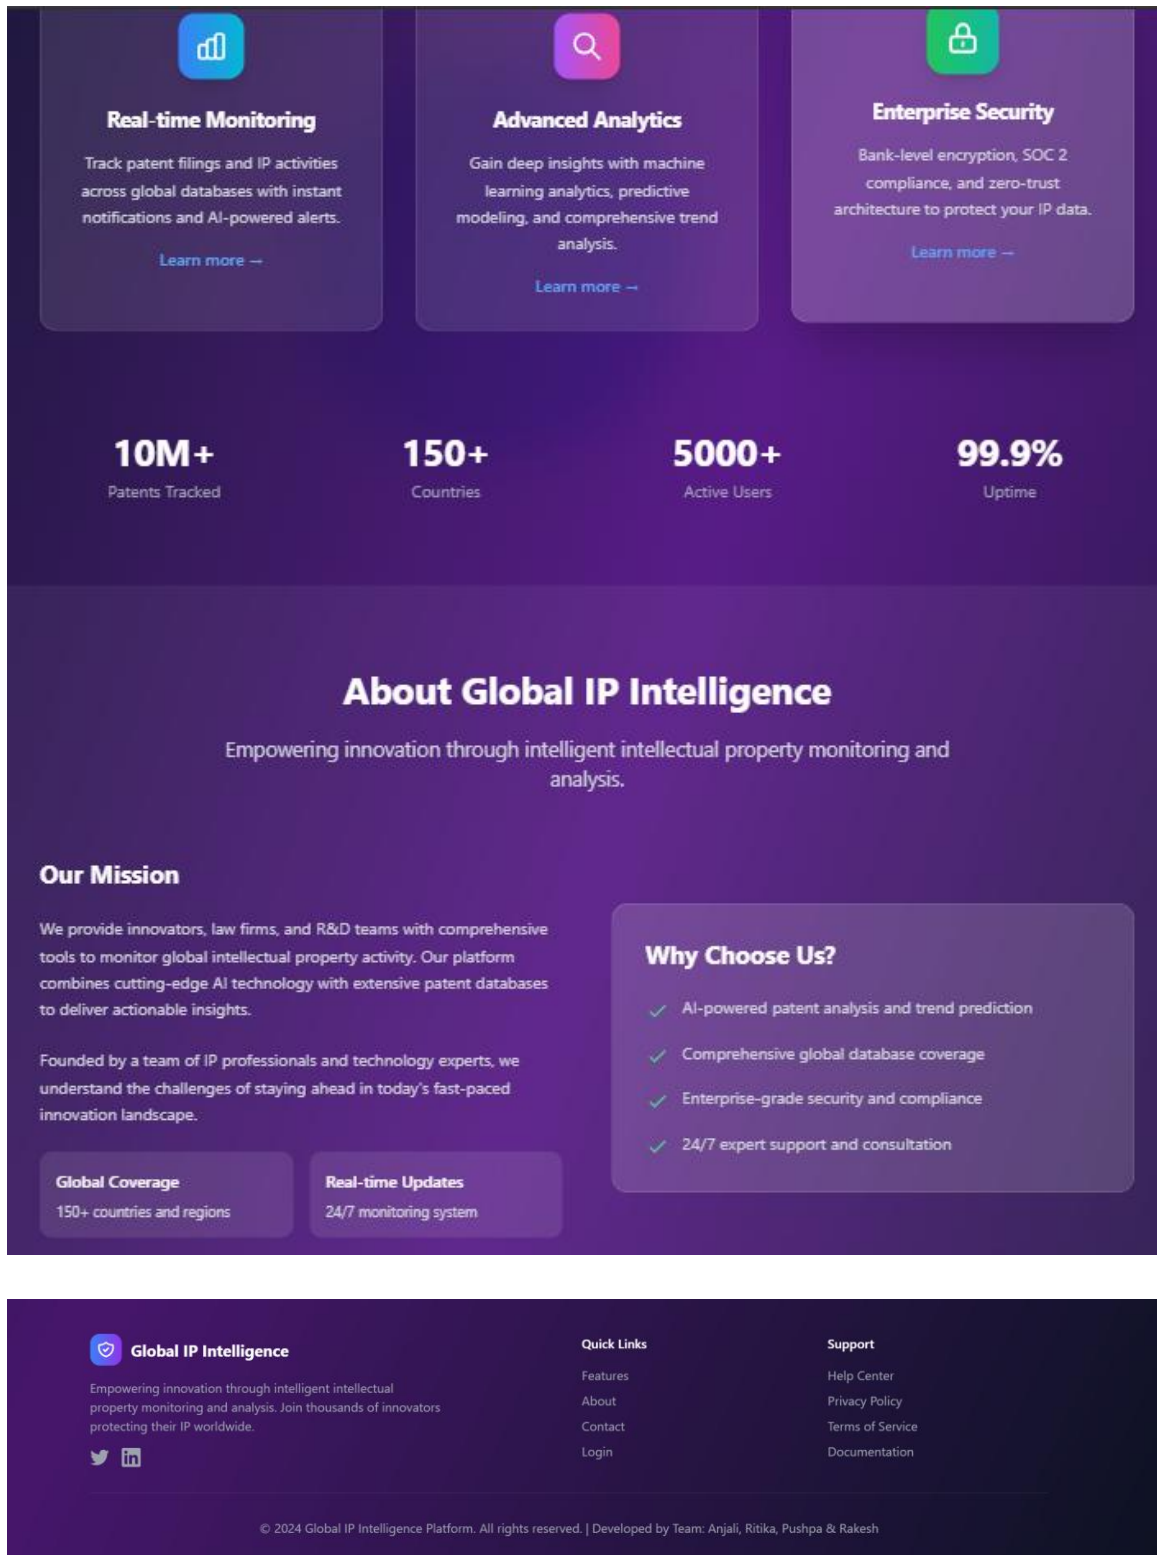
Real-time Monitoring

Track patent filings and IP activities across global databases with instant notifications and AI-powered alerts.

Learn more →

Advanced Analytics

Gain deep insights with machine learning analytics, predictive modeling, and comprehensive trend analysis.

Learn more →

Enterprise Security

Bank-level encryption, SOC 2 compliance, and zero-trust architecture to protect your IP data.

Learn more →

10M+
Patents Tracked

150+
Countries

5000+
Active Users

99.9%
Uptime

About Global IP Intelligence

Empowering innovation through intelligent intellectual property monitoring and analysis.

Our Mission

We provide innovators, law firms, and R&D teams with comprehensive tools to monitor global intellectual property activity. Our platform combines cutting-edge AI technology with extensive patent databases to deliver actionable insights.

Founded by a team of IP professionals and technology experts, we understand the challenges of staying ahead in today's fast-paced innovation landscape.

Global Coverage
150+ countries and regions

Real-time Updates
24/7 monitoring system

Why Choose Us?

AI-powered patent analysis and trend prediction

Comprehensive global database coverage

Enterprise-grade security and compliance

24/7 expert support and consultation

Global IP Intelligence

Empowering innovation through intelligent intellectual property monitoring and analysis. Join thousands of innovators protecting their IP worldwide.

Quick Links
Features
About
Contact
Login

Support
Help Center
Privacy Policy
Terms of Service
Documentation

© 2024 Global IP Intelligence Platform. All rights reserved. | Developed by Team: Anjali, Ritika, Pushpa & Rakesh